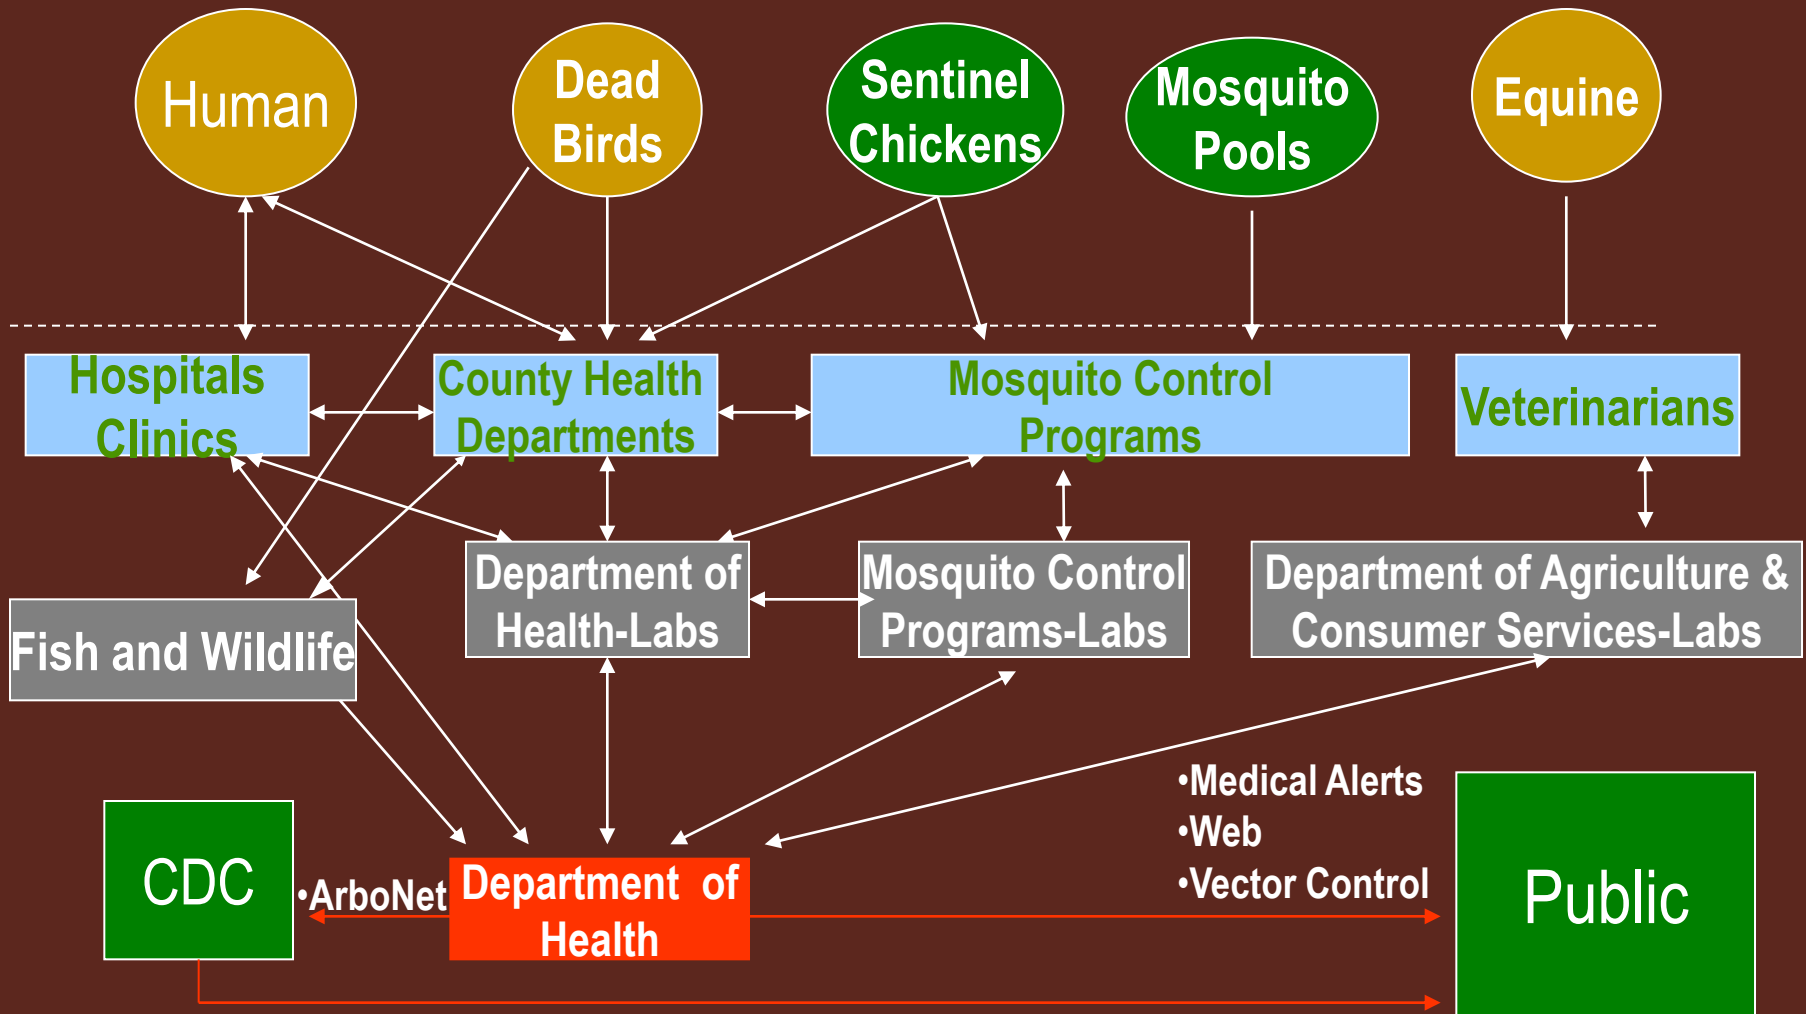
Human

Dead Birds

Sentinel Chickens

Mosquito Pools

Equine

Hospitals Clinics

County Health Departments

Mosquito Control Programs

Veterinarians

Department of Health-Labs

Mosquito Control Programs-Labs

Department of Agriculture & Consumer Services-Labs

Fish and Wildlife

•Medical Alerts
•Web
•Vector Control

CDC

•ArboNet

Department of Health

Public